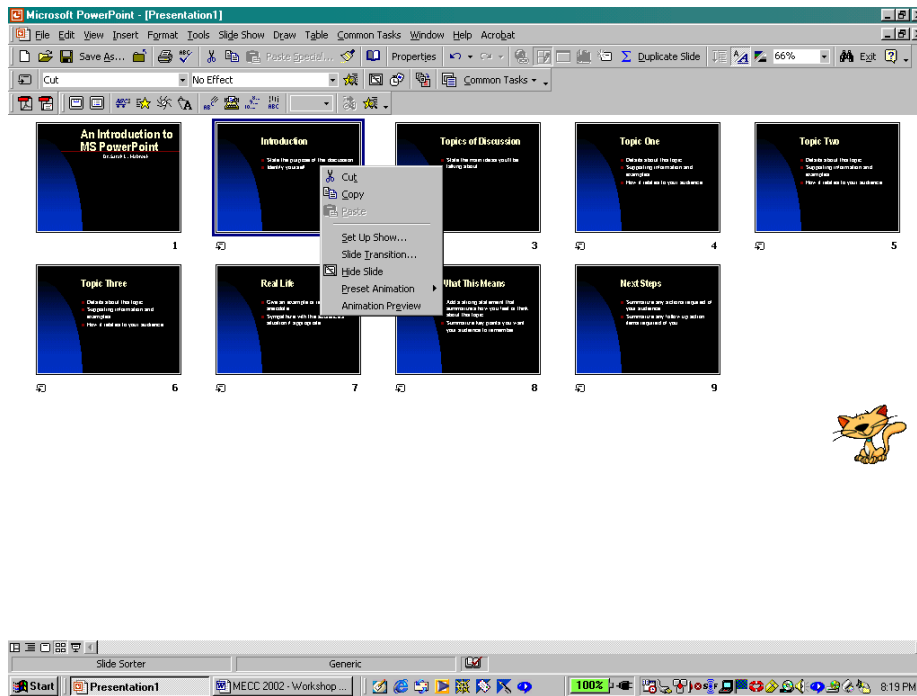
Microsoft PowerPoint - [Presentation1]

File Edit View Insert Format Tools Slide Show Draw Table Common Tasks Window Help Acrobat

Save As... Paste Special... Properties Duplicate Slide 66% Exit

Cut No Effect Common Tasks

An Introduction to MS PowerPoint
Dr. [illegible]

1

Introduction
State the purpose of the discussion
Identify yourself

Cut
Copy
Paste
Set Up Show...
Slide Transition...
Hide Slide
Preset Animation
Animation Preview

Topics of Discussion
State the main ideas you'll be talking about

3

Topic One
Details about this topic
Supporting information and examples
How it relates to your audience

4

Topic Two
Details about this topic
Supporting information and examples
How it relates to your audience

5

Topic Three
Details about this topic
Supporting information and examples
How it relates to your audience

6

Real Life
Give an example or real life anecdote
Sympathize with the audience's situation if appropriate

7

What This Means
Add a strong statement that summarizes how you feel or think about this topic
Summarize key points you want your audience to remember

8

Next Steps
Summarize any actions required of your audience
Summarize any follow up action items required of you

9

Slide Sorter | Generic

Start | Presentation1 | MECC 2002 - Workshop ... | 100% | 8:19 PM